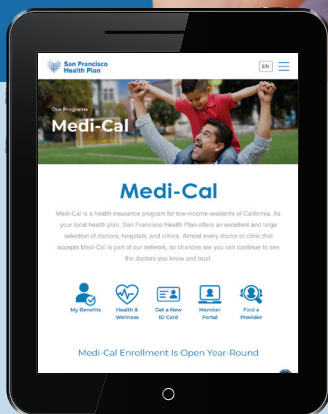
San Francisco Health Plan

EN

Our Programs

Medi-Cal

Medi-Cal

Medi-Cal is a health insurance program for low-income residents of California. As your local health plan, San Francisco Health Plan offers an excellent and large selection of doctors, hospitals, and clinics. Almost every doctor or clinic that accepts Medi-Cal is part of our network, so chances are you can continue to see the doctors you know and trust.

My Benefits

Health & Wellness

Get a New ID Card

Member Portal

Find a Provider

Medi-Cal Enrollment Is Open Year-Round